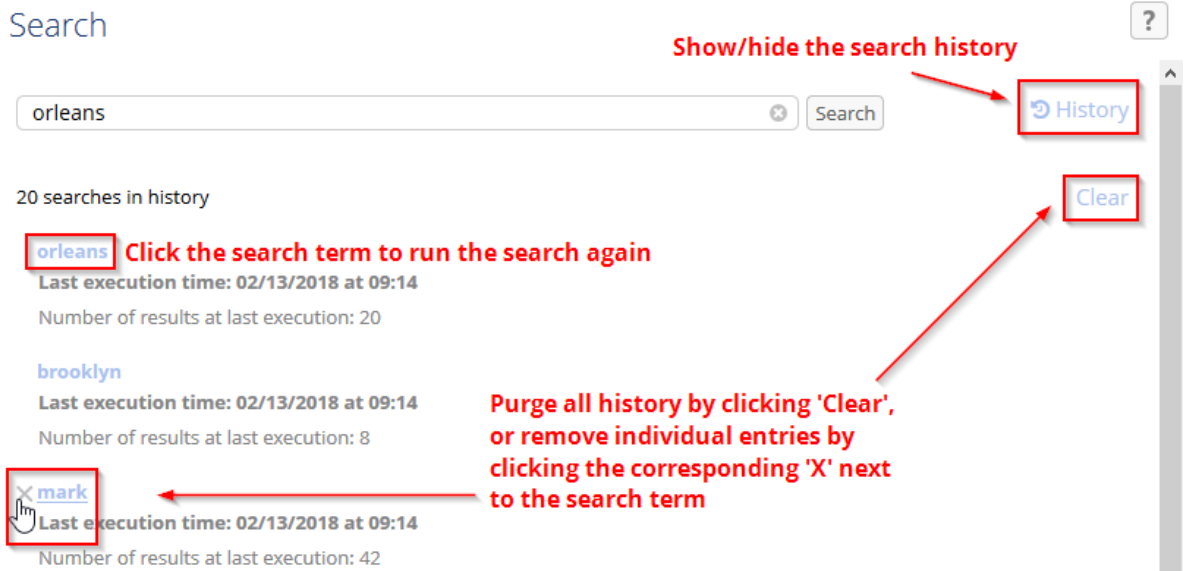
Search

?

Show/hide the search history

orleans

Search

History

20 searches in history

Clear

orleans Click the search term to run the search again

Last execution time: 02/13/2018 at 09:14

Number of results at last execution: 20

brooklyn

Last execution time: 02/13/2018 at 09:14

Number of results at last execution: 8

Purge all history by clicking 'Clear', or remove individual entries by clicking the corresponding 'X' next to the search term

mark

Last execution time: 02/13/2018 at 09:14

Number of results at last execution: 42